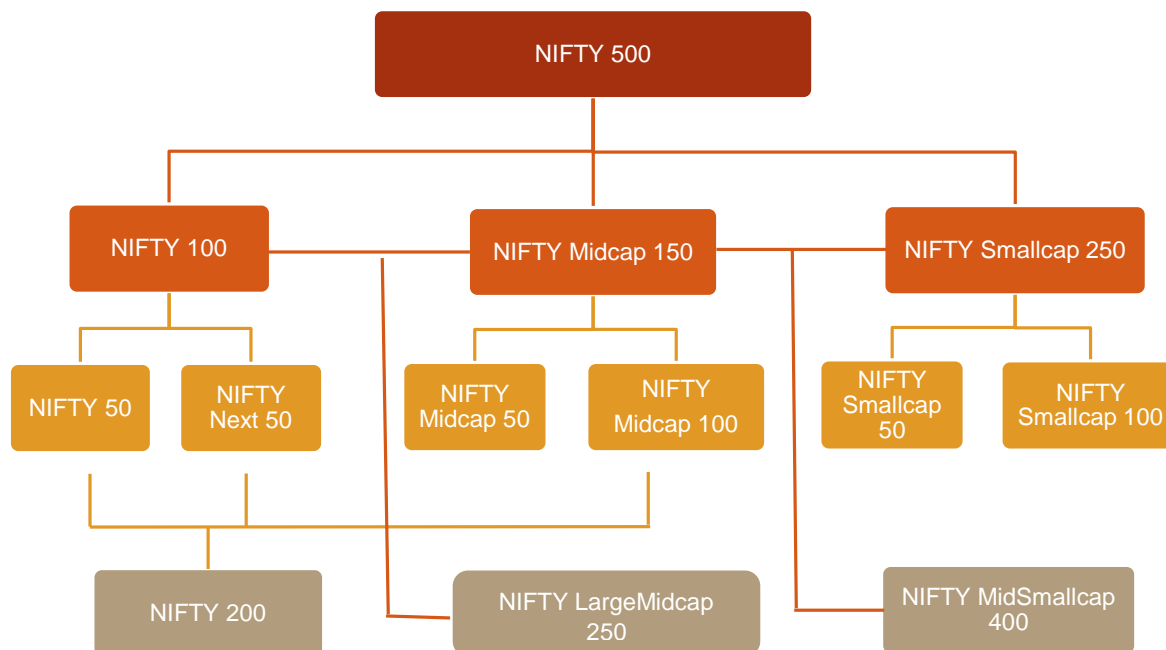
NIFTY 500

NIFTY 100

NIFTY Midcap 150

NIFTY Smallcap 250

NIFTY 50

NIFTY Next 50

NIFTY Midcap 50

NIFTY Midcap 100

NIFTY Smallcap 50

NIFTY Smallcap 100

NIFTY 200

NIFTY LargeMidcap 250

NIFTY MidSmallcap 400